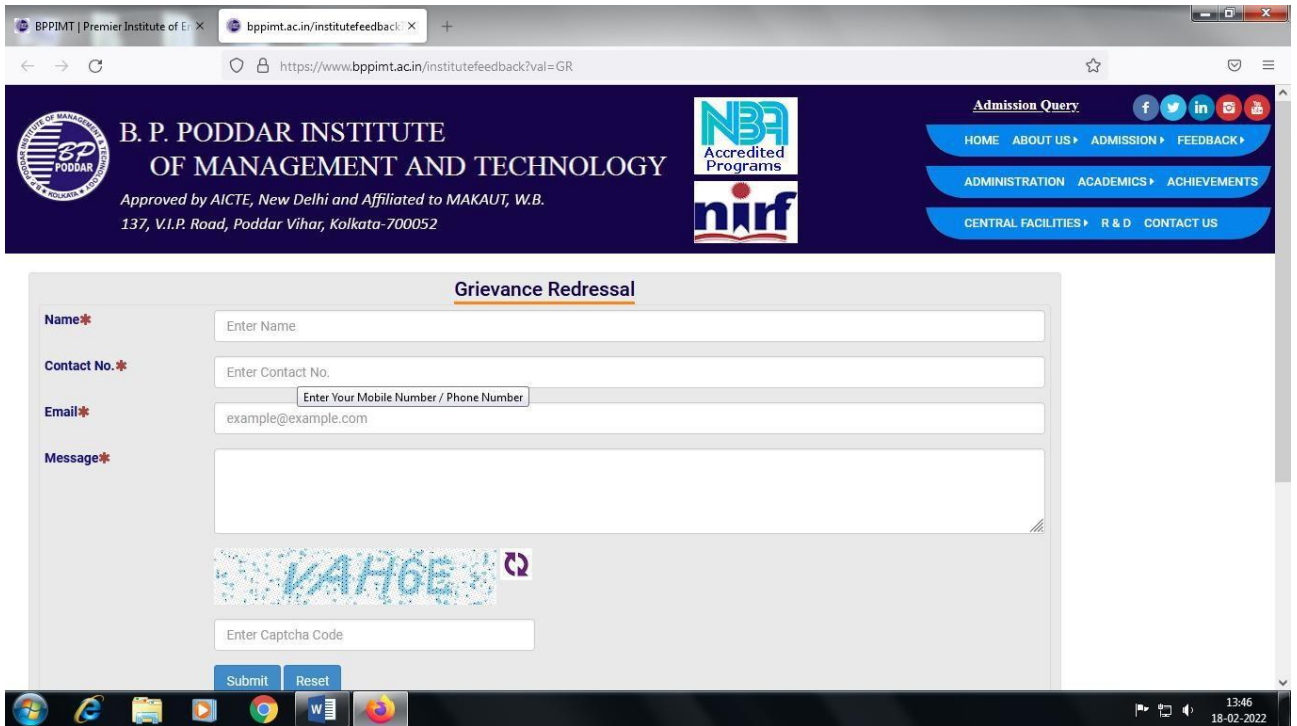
BPPIMT | Premier Institute of En ×
bppimt.ac.in/institutefeedback ×
+

https://www.bppimt.ac.in/institutefeedback?val=GR

B. P. PODDAR INSTITUTE OF MANAGEMENT AND TECHNOLOGY
Approved by AICTE, New Delhi and Affiliated to MAKAUT, W.B.
137, V.I.P. Road, Poddar Vihar, Kolkata-700052

NBA Accredited Programs
nirf

Admission Query
HOME ABOUT US ADMISSION FEEDBACK
ADMINISTRATION ACADEMICS ACHIEVEMENTS
CENTRAL FACILITIES R & D CONTACT US

Grievance Redressal

Name*
Enter Name

Contact No.*
Enter Contact No.
Enter Your Mobile Number / Phone Number

Email*
example@example.com

Message*

VAH6E

Enter Captcha Code

Submit Reset

13:46
18-02-2022